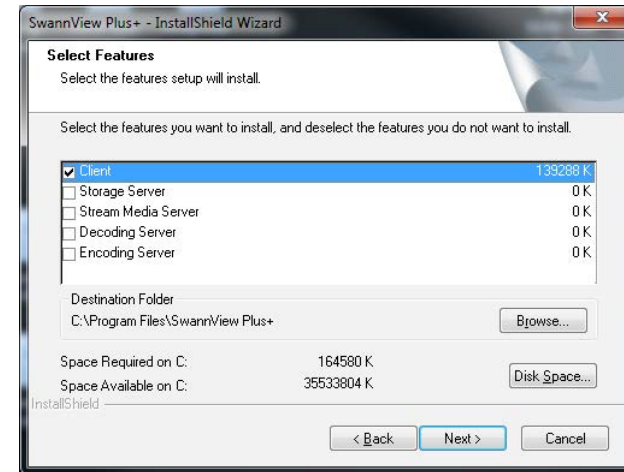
SwannView Plus+ - InstallShield Wizard

Select Features

Select the features setup will install.

Select the features you want to install, and deselect the features you do not want to install.

| Feature | Size |
|---|---|
| Client | 139288 K |
| Storage Server | 0 K |
| Stream Media Server | 0 K |
| Decoding Server | 0 K |
| Encoding Server | 0 K |

Destination Folder

C:\Program Files\SwannView Plus+

Browse...

Space Required on C: 164580 K

Space Available on C: 35533804 K

Disk Space...

InstallShield

< Back

Next >

Cancel